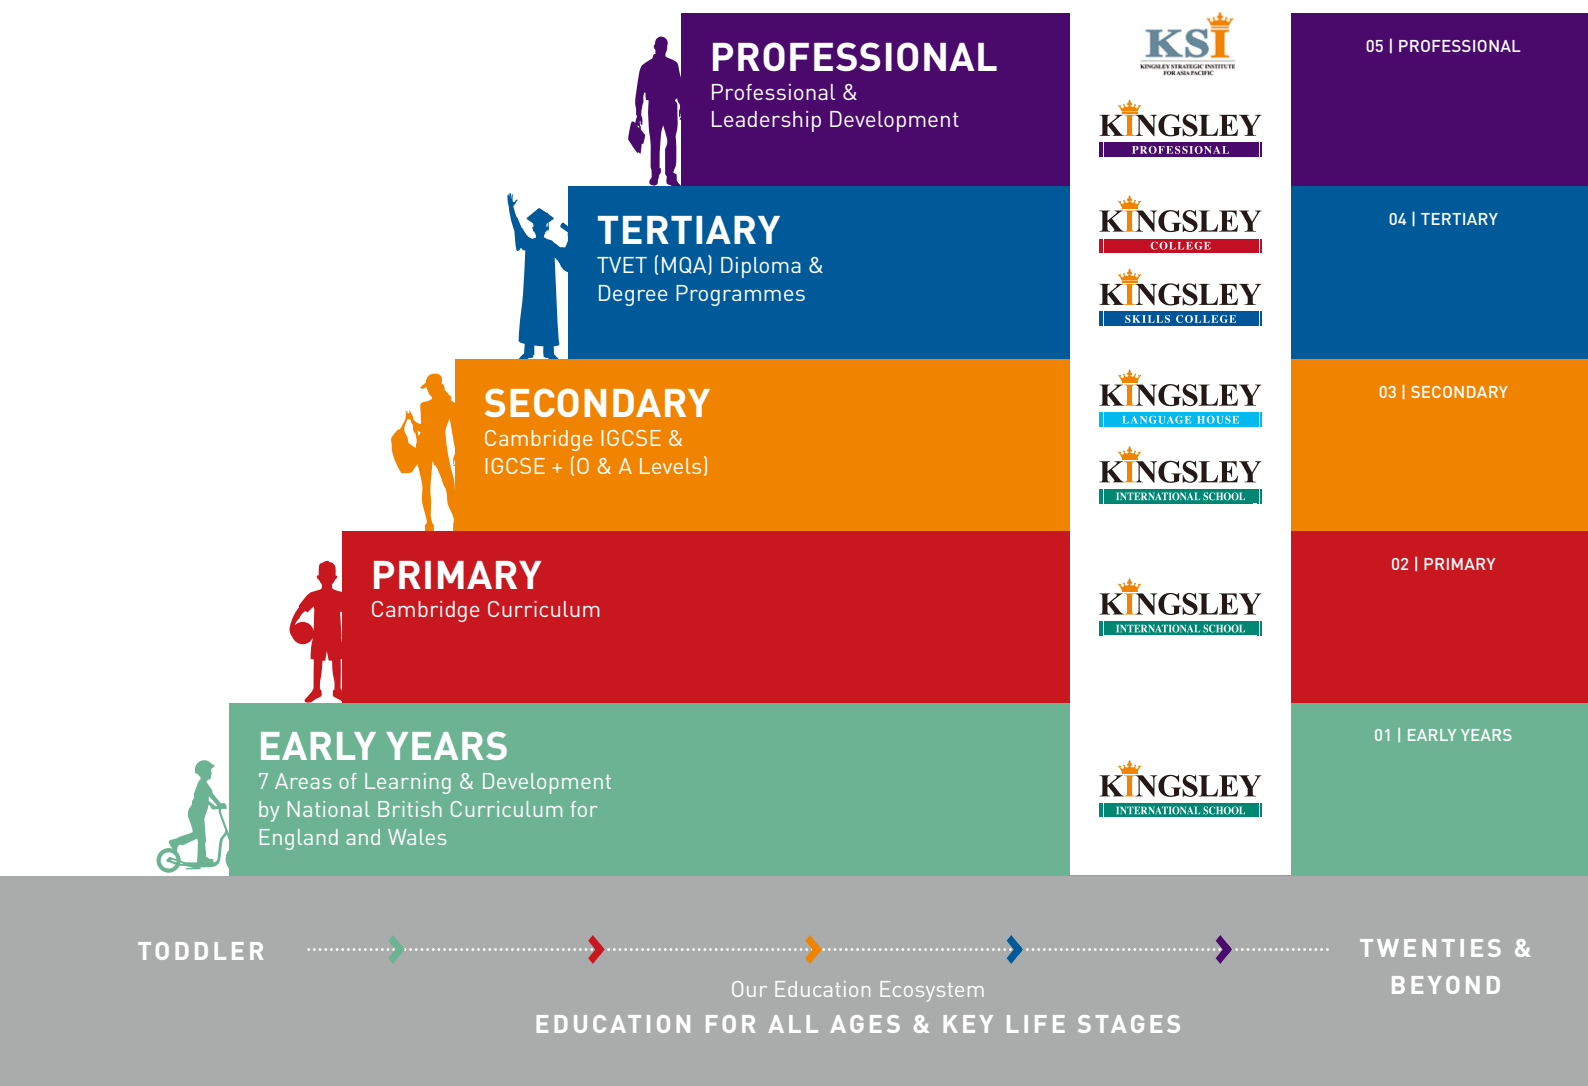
PROFESSIONAL
Professional & Leadership Development

KSI
KINGSLEY STRATEGIC INSTITUTE FOR ASIA PACIFIC

KINGSLEY
PROFESSIONAL

05 | PROFESSIONAL

TERTIARY
TVET (MQA) Diploma & Degree Programmes

KINGSLEY
COLLEGE

KINGSLEY
SKILLS COLLEGE

04 | TERTIARY

SECONDARY
Cambridge IGCSE & IGCSE + (O & A Levels)

KINGSLEY
LANGUAGE HOUSE

KINGSLEY
INTERNATIONAL SCHOOL

03 | SECONDARY

PRIMARY
Cambridge Curriculum

KINGSLEY
INTERNATIONAL SCHOOL

02 | PRIMARY

EARLY YEARS
7 Areas of Learning & Development by National British Curriculum for England and Wales

KINGSLEY
INTERNATIONAL SCHOOL

01 | EARLY YEARS

TODDLER

TWENTIES & BEYOND

Our Education Ecosystem
EDUCATION FOR ALL AGES & KEY LIFE STAGES